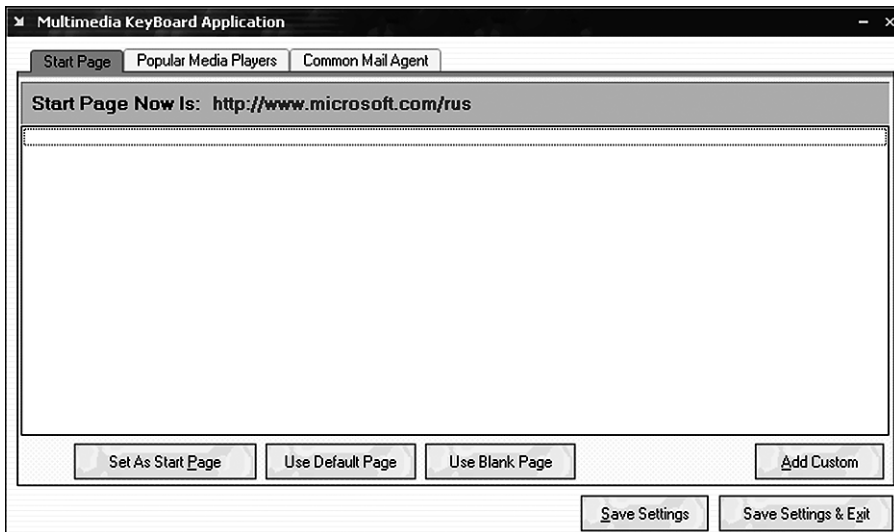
Multimedia KeyBoard Application

Start Page | Popular Media Players | Common Mail Agent

Start Page Now Is: http://www.microsoft.com/rus

Set As Start Page
Use Default Page
Use Blank Page
Add Custom

Save Settings
Save Settings & Exit